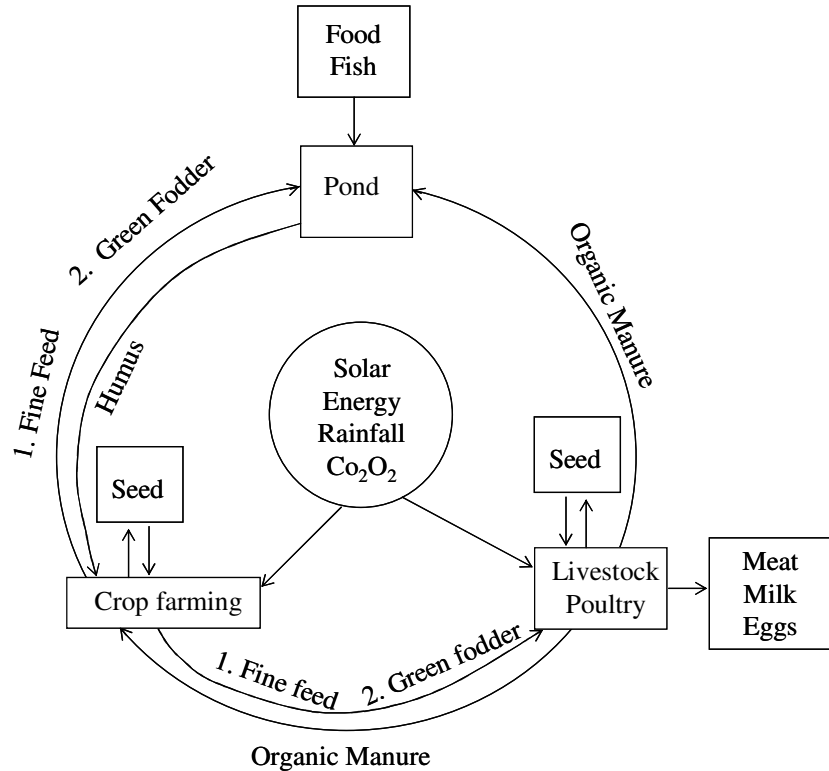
Food
Fish

Pond

2. Green Fodder

1. Fine Feed

Humus

Organic Manure

Solar
Energy
Rainfall
$Co_2O_2$

Seed

Seed

Crop farming

Livestock
Poultry

Meat
Milk
Eggs

1. Fine feed

2. Green fodder

Organic Manure